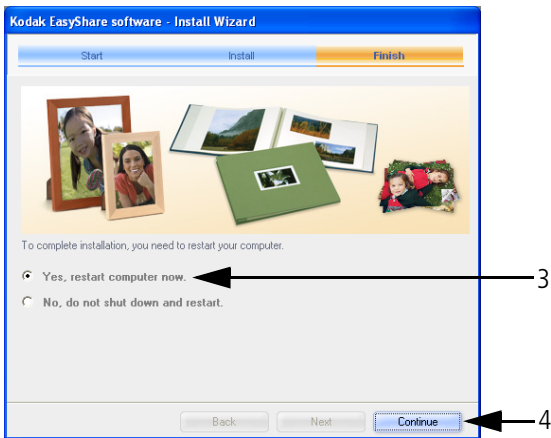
Kodak EasyShare software - Install Wizard

Start Install Finish

To complete installation, you need to restart your computer.

Yes, restart computer now.

No, do not shut down and restart.

3

Back Next Continue

4